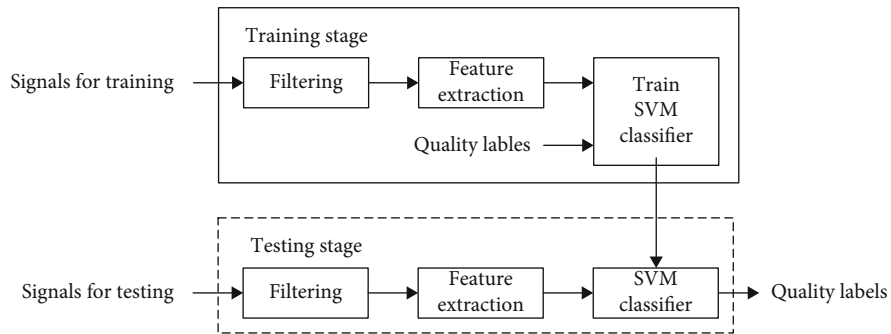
Training stage

Signals for training

Filtering

Feature extraction

Train SVM classifier

Quality lables

Testing stage

Signals for testing

Filtering

Feature extraction

SVM classifier

Quality labels